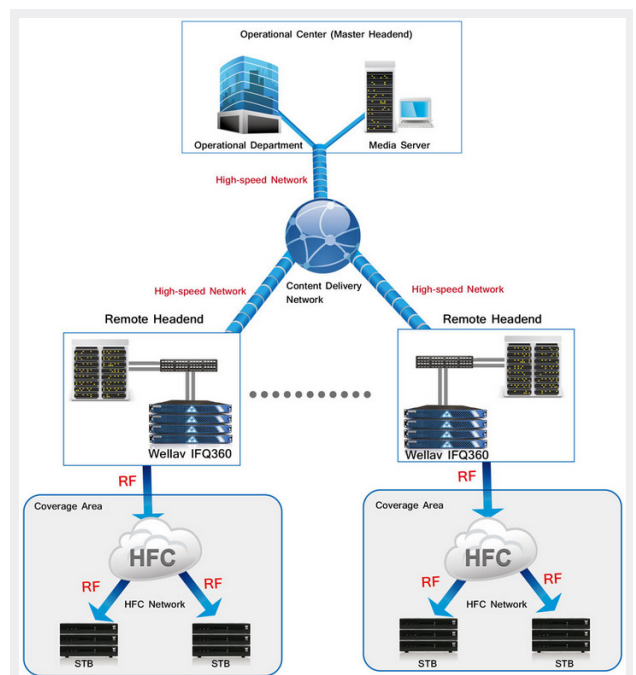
Operational Center (Master Headend)

Operational Department

Media Server

High-speed Network

High-speed Network

Content Delivery Network

High-speed Network

Remote Headend

Wellav IFQ360

Remote Headend

Wellav IFQ360

RF

RF

Coverage Area

HFC

RF

RF

HFC Network

STB

STB

Coverage Area

HFC

RF

RF

HFC Network

STB

STB